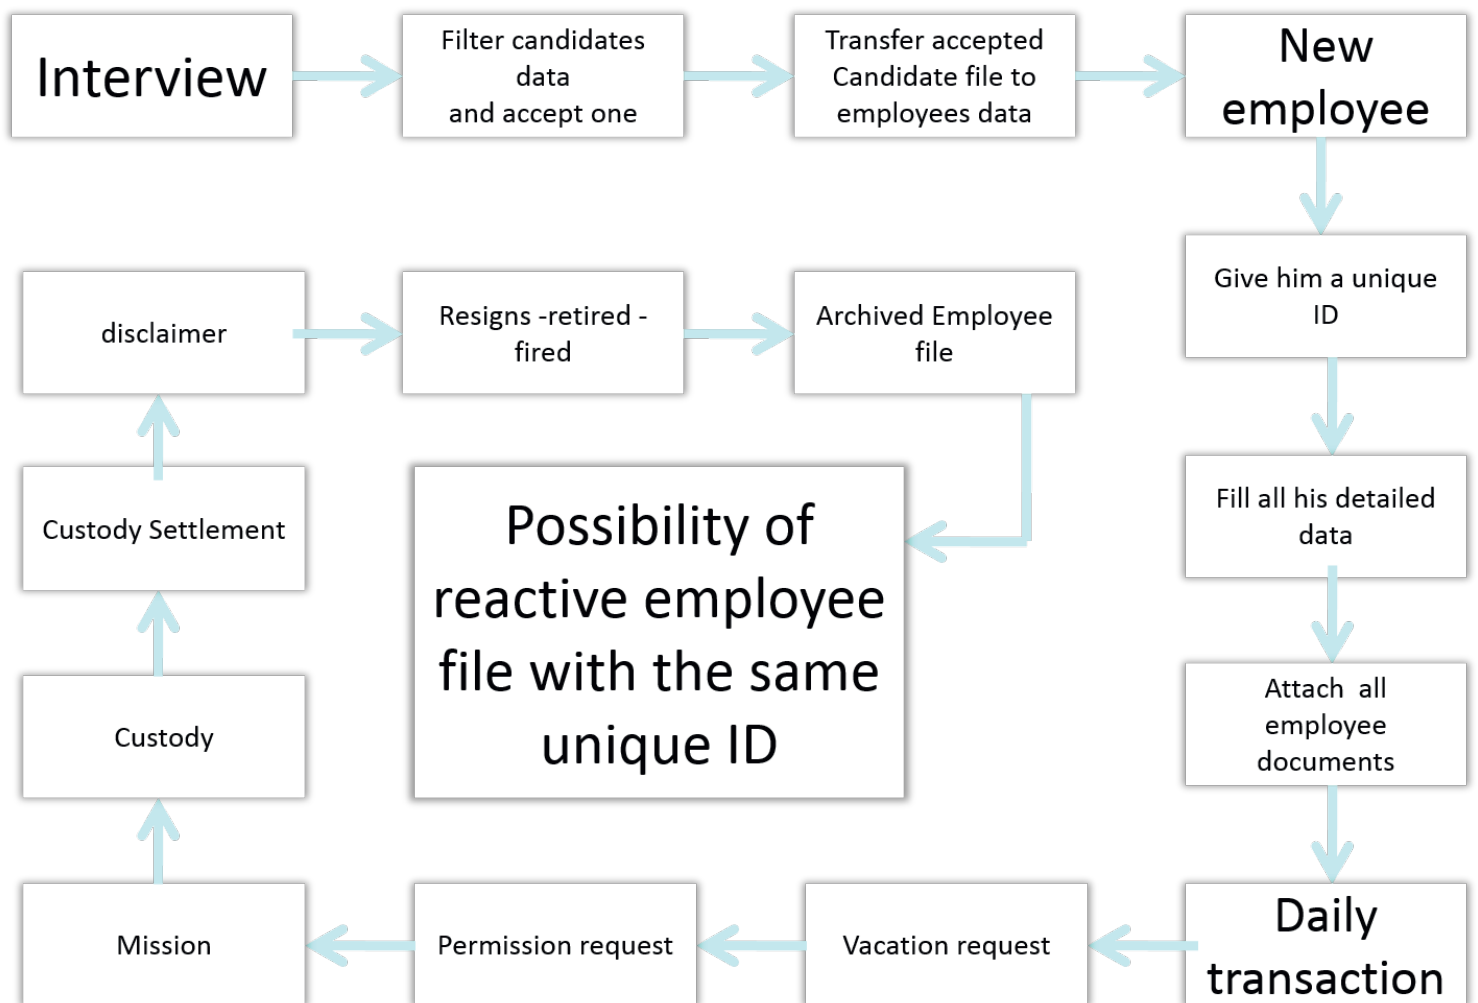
Interview

Filter candidates data and accept one

Transfer accepted Candidate file to employees data

New employee

Give him a unique ID

Fill all his detailed data

Attach all employee documents

Daily transaction

Vacation request

Permission request

Mission

Custody

Custody Settlement

disclaimer

Resigns -retired - fired

Archived Employee file

Possibility of reactive employee file with the same unique ID